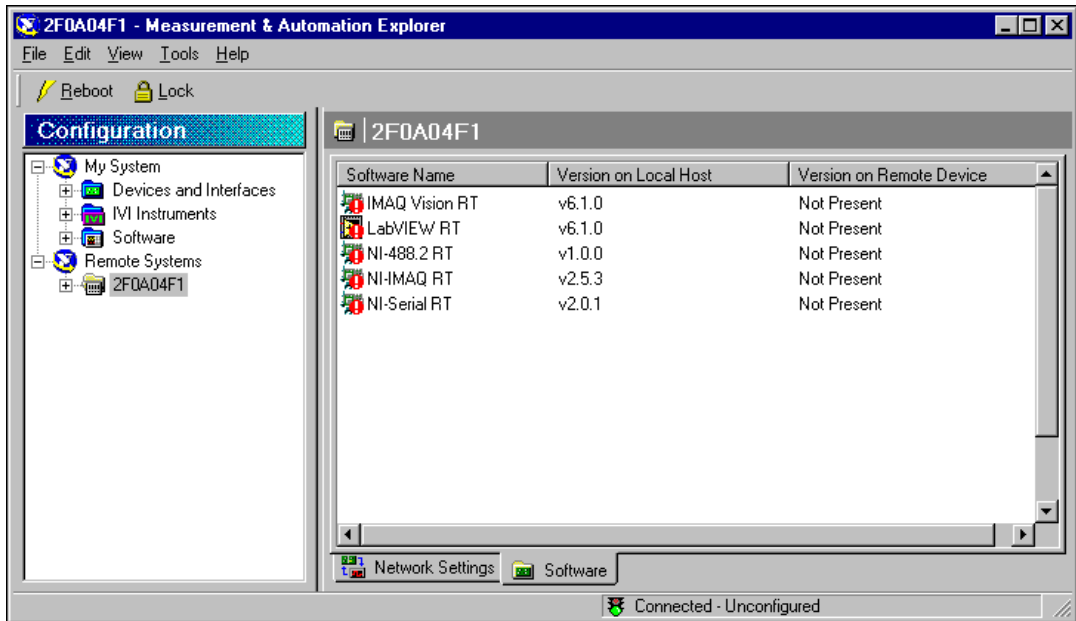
2F0A04F1 - Measurement & Automation Explorer

File Edit View Tools Help

Reboot Lock

Configuration

My System
Devices and Interfaces
IVI Instruments
Software
Remote Systems
2F0A04F1

2F0A04F1

| Software Name | Version on Local Host | Version on Remote Device |
|---|---|---|
| IMAQ Vision RT | v6.1.0 | Not Present |
| LabVIEW RT | v6.1.0 | Not Present |
| NI-488.2 RT | v1.0.0 | Not Present |
| NI-IMAQ RT | v2.5.3 | Not Present |
| NI-Serial RT | v2.0.1 | Not Present |

Network Settings Software

Connected - Unconfigured